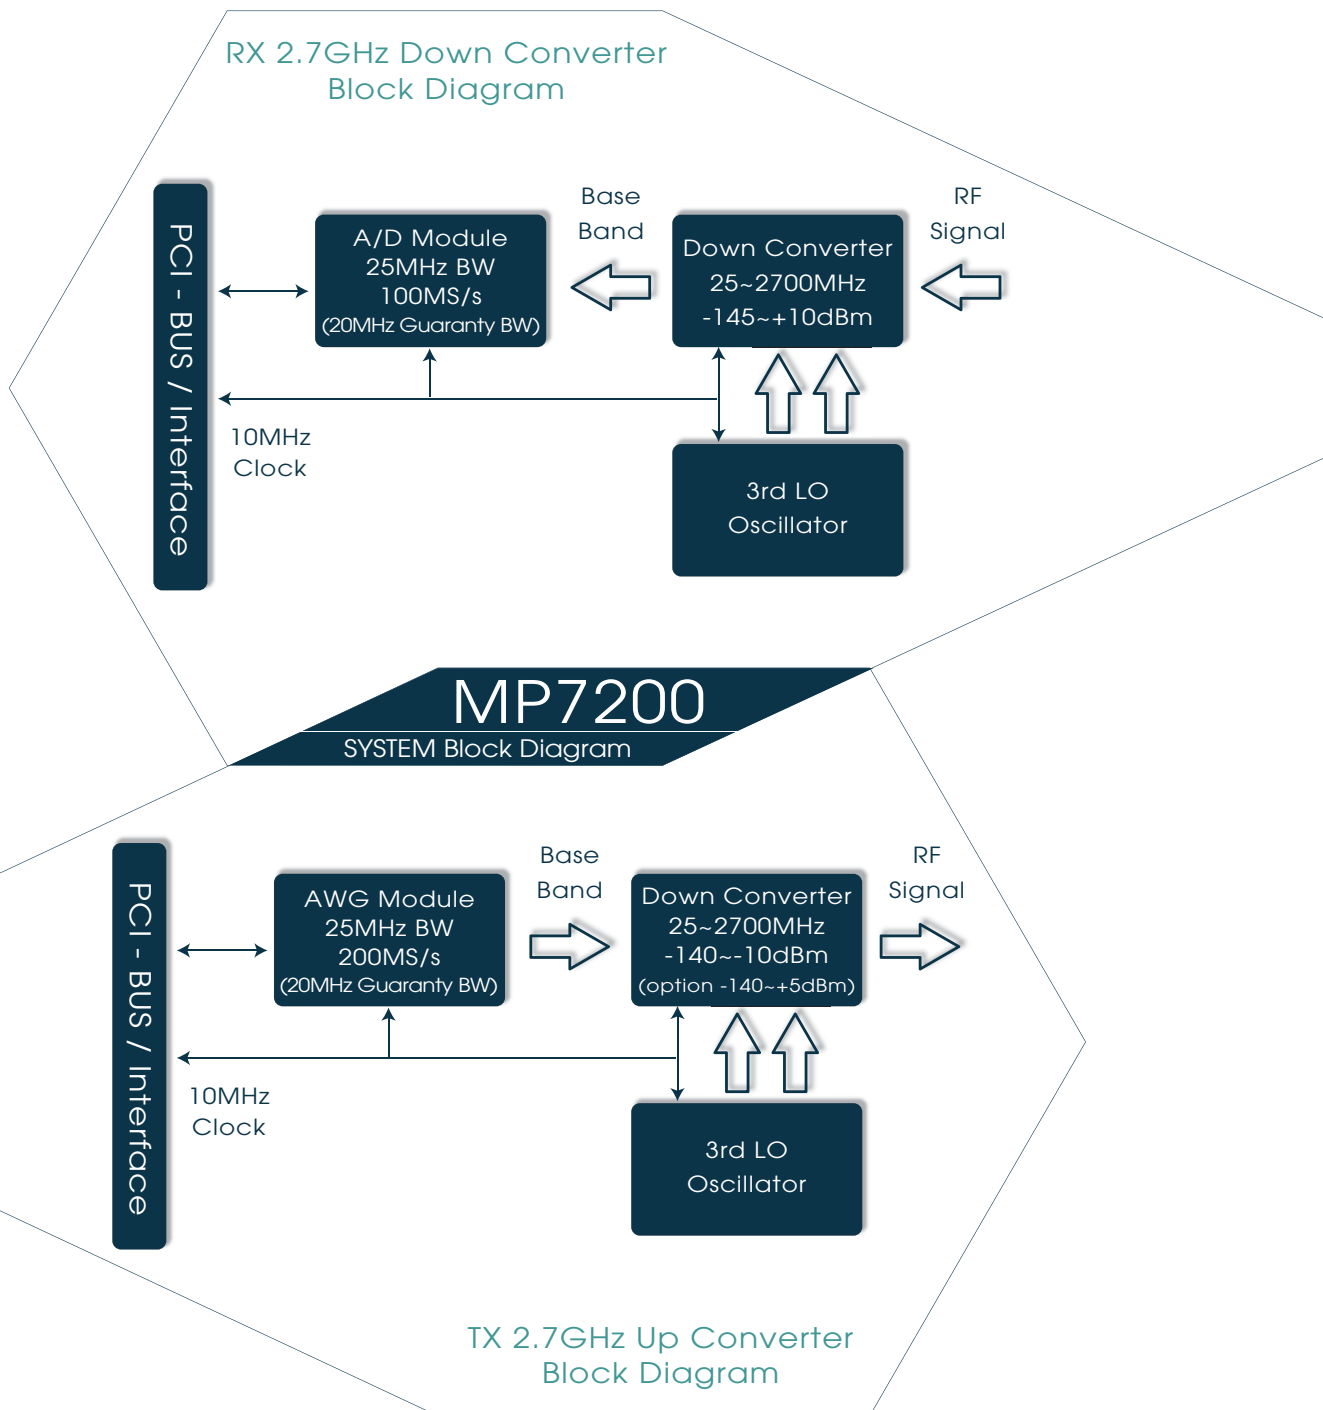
RX 2.7GHz Down Converter
Block Diagram

PCI - BUS / Interface

A/D Module
25MHz BW
100MS/s
(20MHz Guaranty BW)

Base
Band

Down Converter
25~2700MHz
-145~+10dBm

RF
Signal

10MHz
Clock

3rd LO
Oscillator

MP7200
SYSTEM Block Diagram

PCI - BUS / Interface

AWG Module
25MHz BW
200MS/s
(20MHz Guaranty BW)

Base
Band

Down Converter
25~2700MHz
-140~-10dBm
(option -140~+5dBm)

RF
Signal

10MHz
Clock

3rd LO
Oscillator

TX 2.7GHz Up Converter
Block Diagram